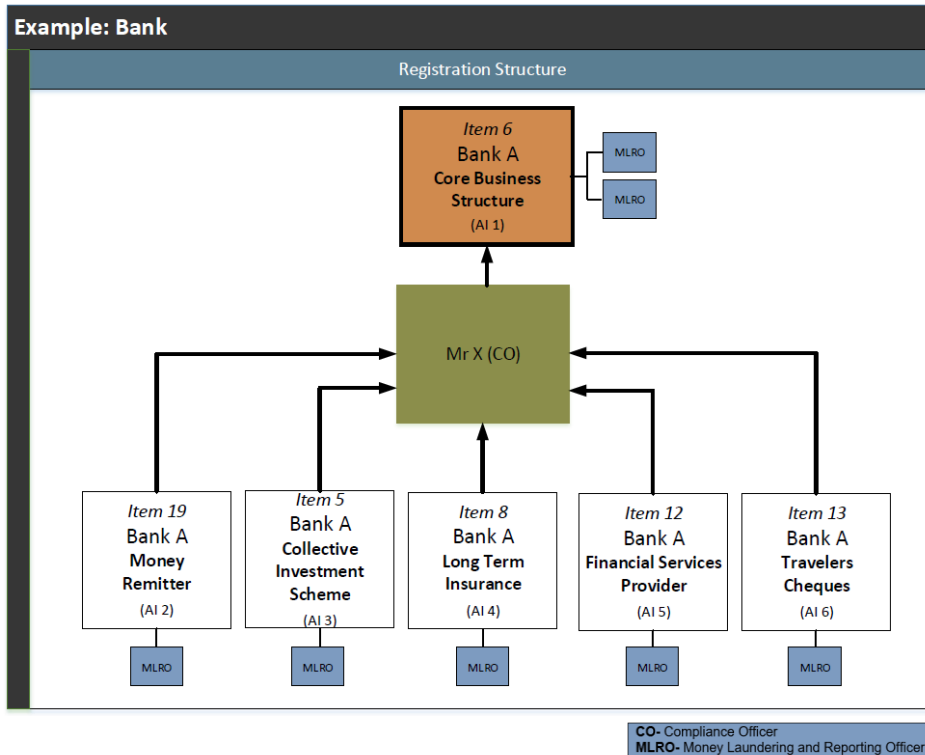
Example: Bank

Registration Structure

Item 6
Bank A
Core Business Structure
(AI 1)

MLRO

MLRO

Mr X (CO)

Item 19
Bank A
Money Remitter
(AI 2)

MLRO

Item 5
Bank A
Collective Investment Scheme
(AI 3)

MLRO

Item 8
Bank A
Long Term Insurance
(AI 4)

MLRO

Item 12
Bank A
Financial Services Provider
(AI 5)

MLRO

Item 13
Bank A
Travelers Cheques
(AI 6)

MLRO

CO- Compliance Officer
MLRO- Money Laundering and Reporting Officer